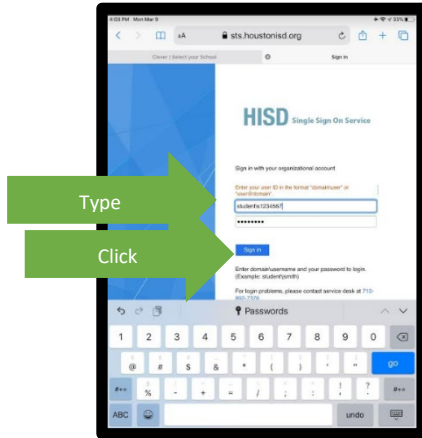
6:03 PM Mon Mar 9

AA sts.houstonisd.org

Clever | Select your School

Sign In

HISD Single Sign On Service

Sign in with your organizational account

Enter your user ID in the format "domain\user" or "user@domain".

student\s1234567

•••••••••

Type

Click

Sign in

Enter domain\username and your password to login. (Example: student\jsmith)

For login problems, please contact service desk at 713-892-7378

Passwords

1 2 3 4 5 6 7 8 9 0

@ # $ & * ( ) ' "

go

#+= % - + = / ; : ! ? #+=

ABC undo